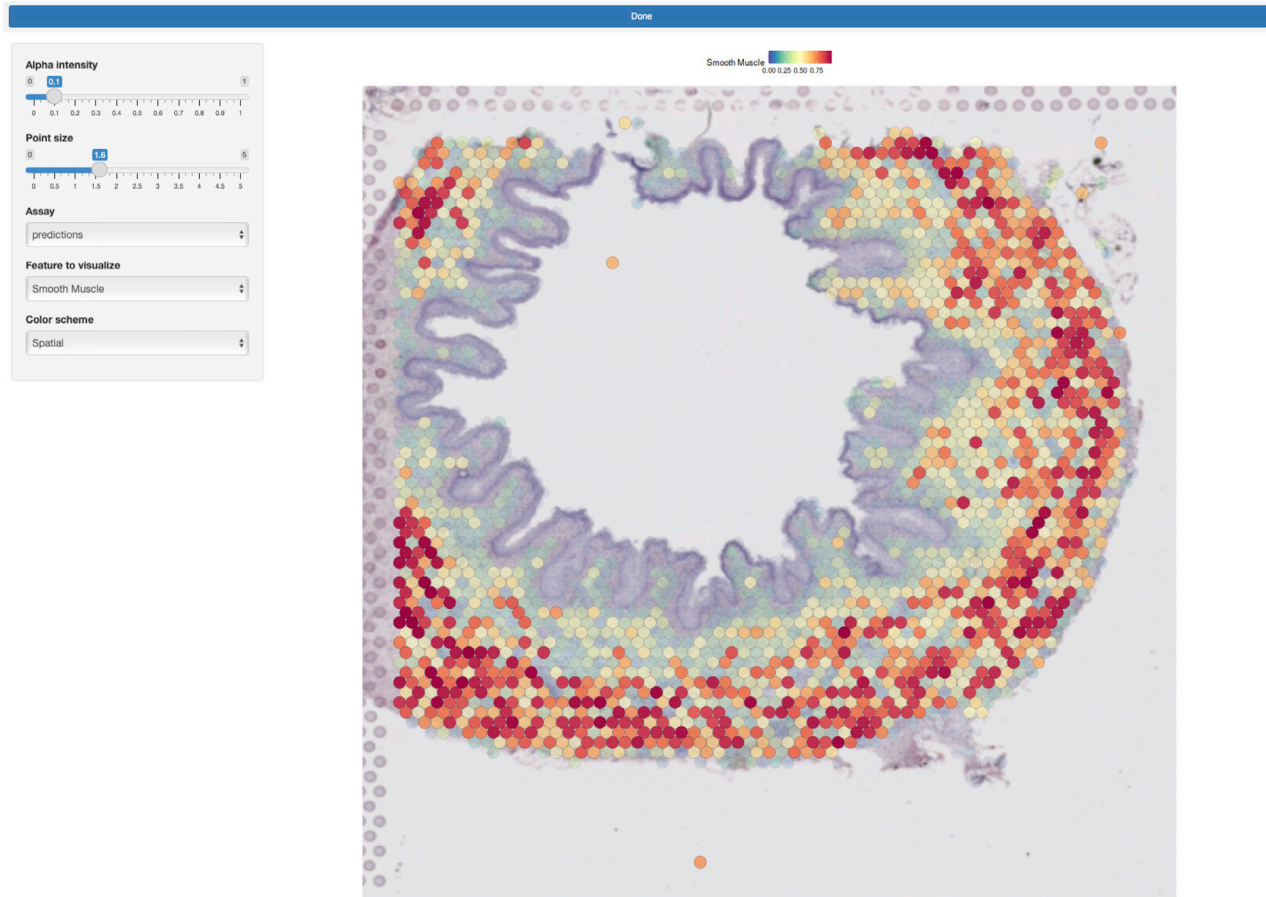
Done

Alpha intensity
0 0.1 1
0 0.1 0.2 0.3 0.4 0.5 0.6 0.7 0.8 0.9 1

Point size
0 1.6 5
0 0.5 1 1.5 2 2.5 3 3.5 4 4.5 5

Assay
predictions

Feature to visualize
Smooth Muscle

Color scheme
Spatial

Smooth Muscle
0.00 0.25 0.50 0.75